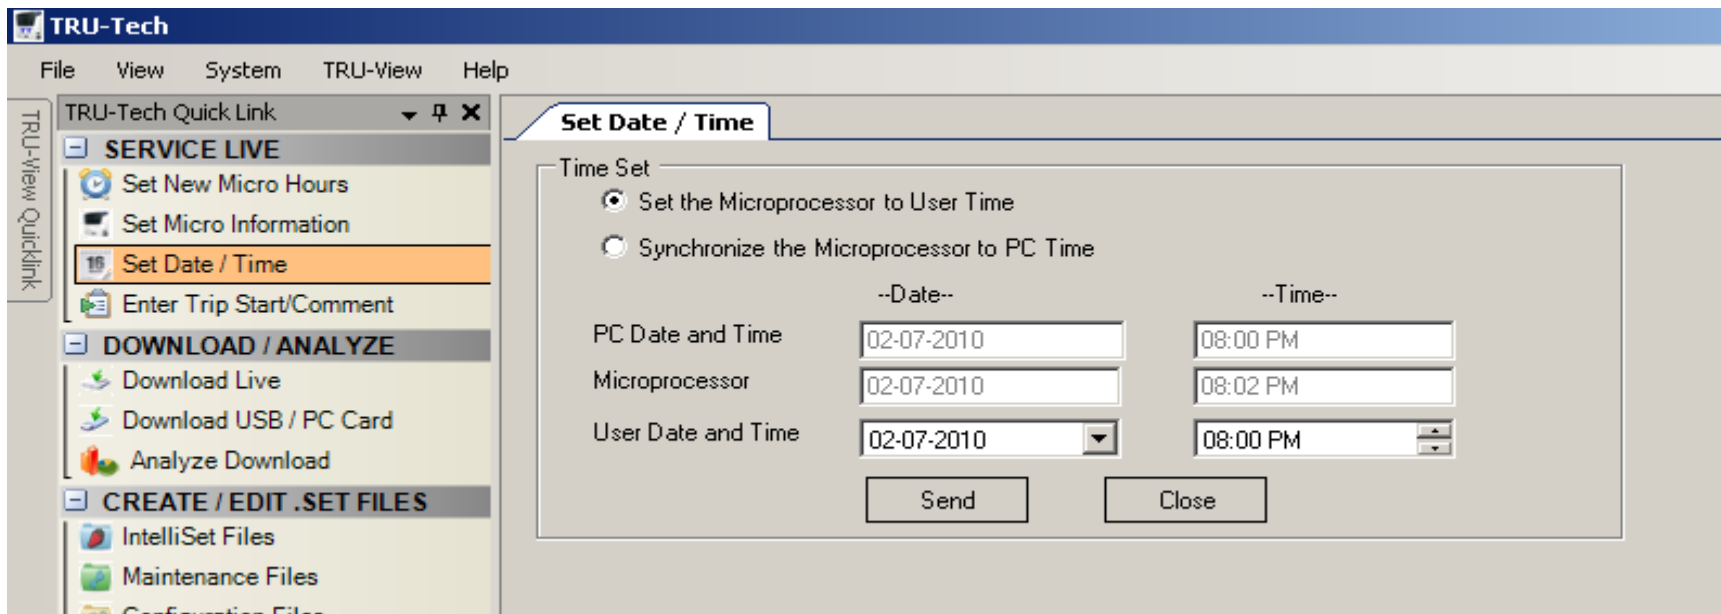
TRU-Tech

File View System TRU-View Help

TRU-View Quicklink

TRU-Tech Quick Link

SERVICE LIVE
Set New Micro Hours
Set Micro Information
Set Date / Time
Enter Trip Start/Comment

DOWNLOAD / ANALYZE
Download Live
Download USB / PC Card
Analyze Download

CREATE / EDIT .SET FILES
IntelliSet Files
Maintenance Files
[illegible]

Set Date / Time

Time Set
Set the Microprocessor to User Time
Synchronize the Microprocessor to PC Time

--Date-- --Time--

PC Date and Time 02-07-2010 08:00 PM
Microprocessor 02-07-2010 08:02 PM
User Date and Time 02-07-2010 08:00 PM

Send Close